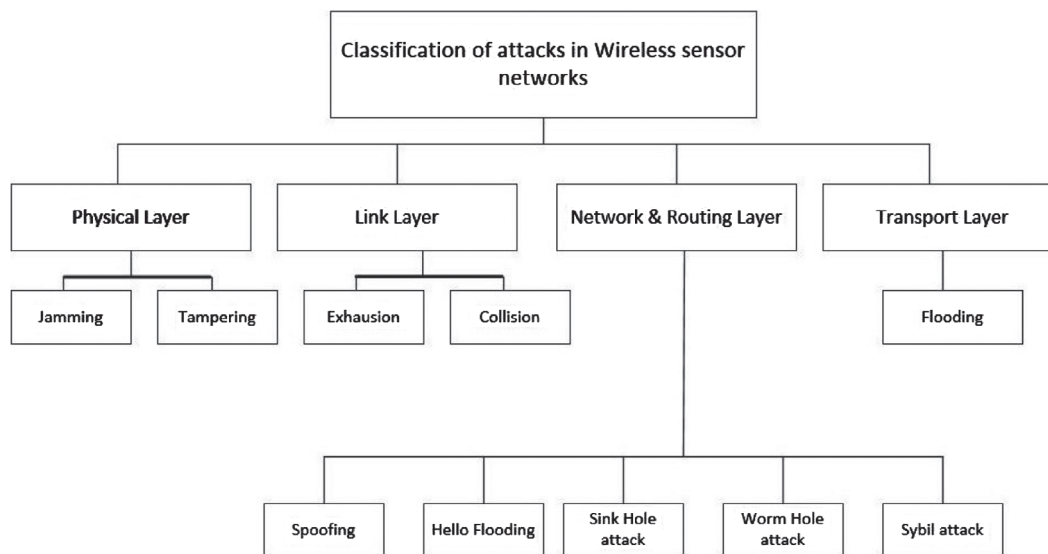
Classification of attacks in Wireless sensor networks

Physical Layer

Link Layer

Network & Routing Layer

Transport Layer

Jamming

Tampering

Exhausion

Collision

Flooding

Spoofing

Hello Flooding

Sink Hole attack

Worm Hole attack

Sybil attack